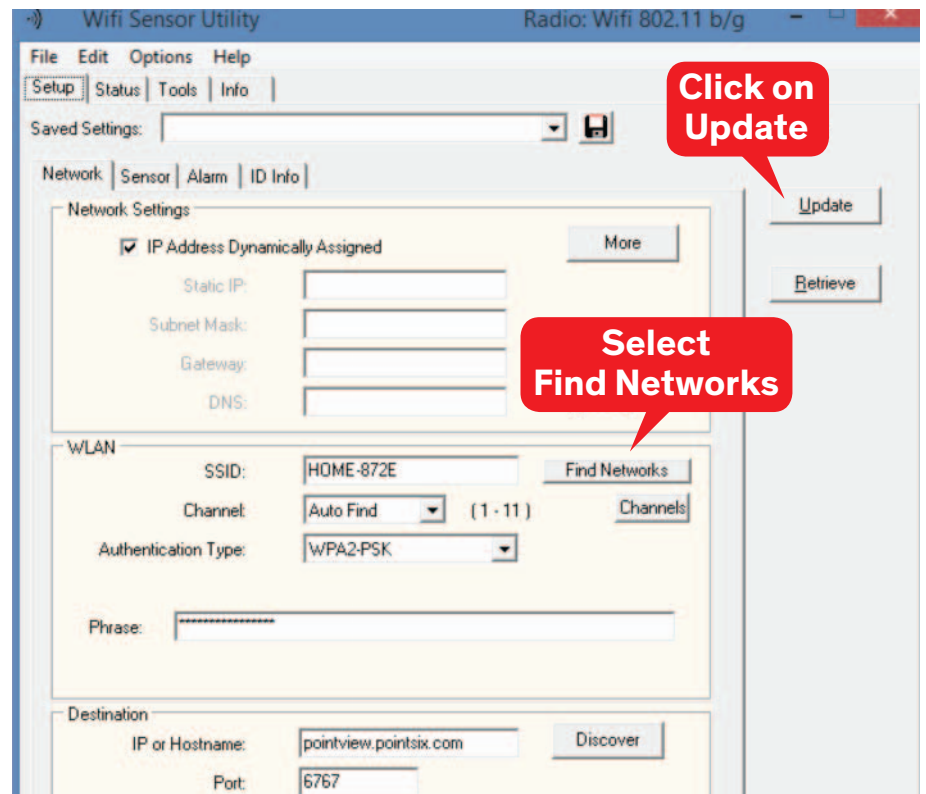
Wifi Sensor Utility

Radio: Wifi 802.11 b/g

File Edit Options Help

Setup | Status | Tools | Info

Saved Settings:

Click on Update

Network | Sensor | Alarm | ID Info

Update

Network Settings

IP Address Dynamically Assigned

More

Retrieve

Static IP:

Subnet Mask:

Select Find Networks

Gateway:

DNS:

WLAN

SSID: HOME-872E

Find Networks

Channel: Auto Find (1 - 11)

Channels

Authentication Type: WPA2-PSK

Phrase: ****************

Destination

IP or Hostname: pointview.pointsix.com

Discover

Port: 6767